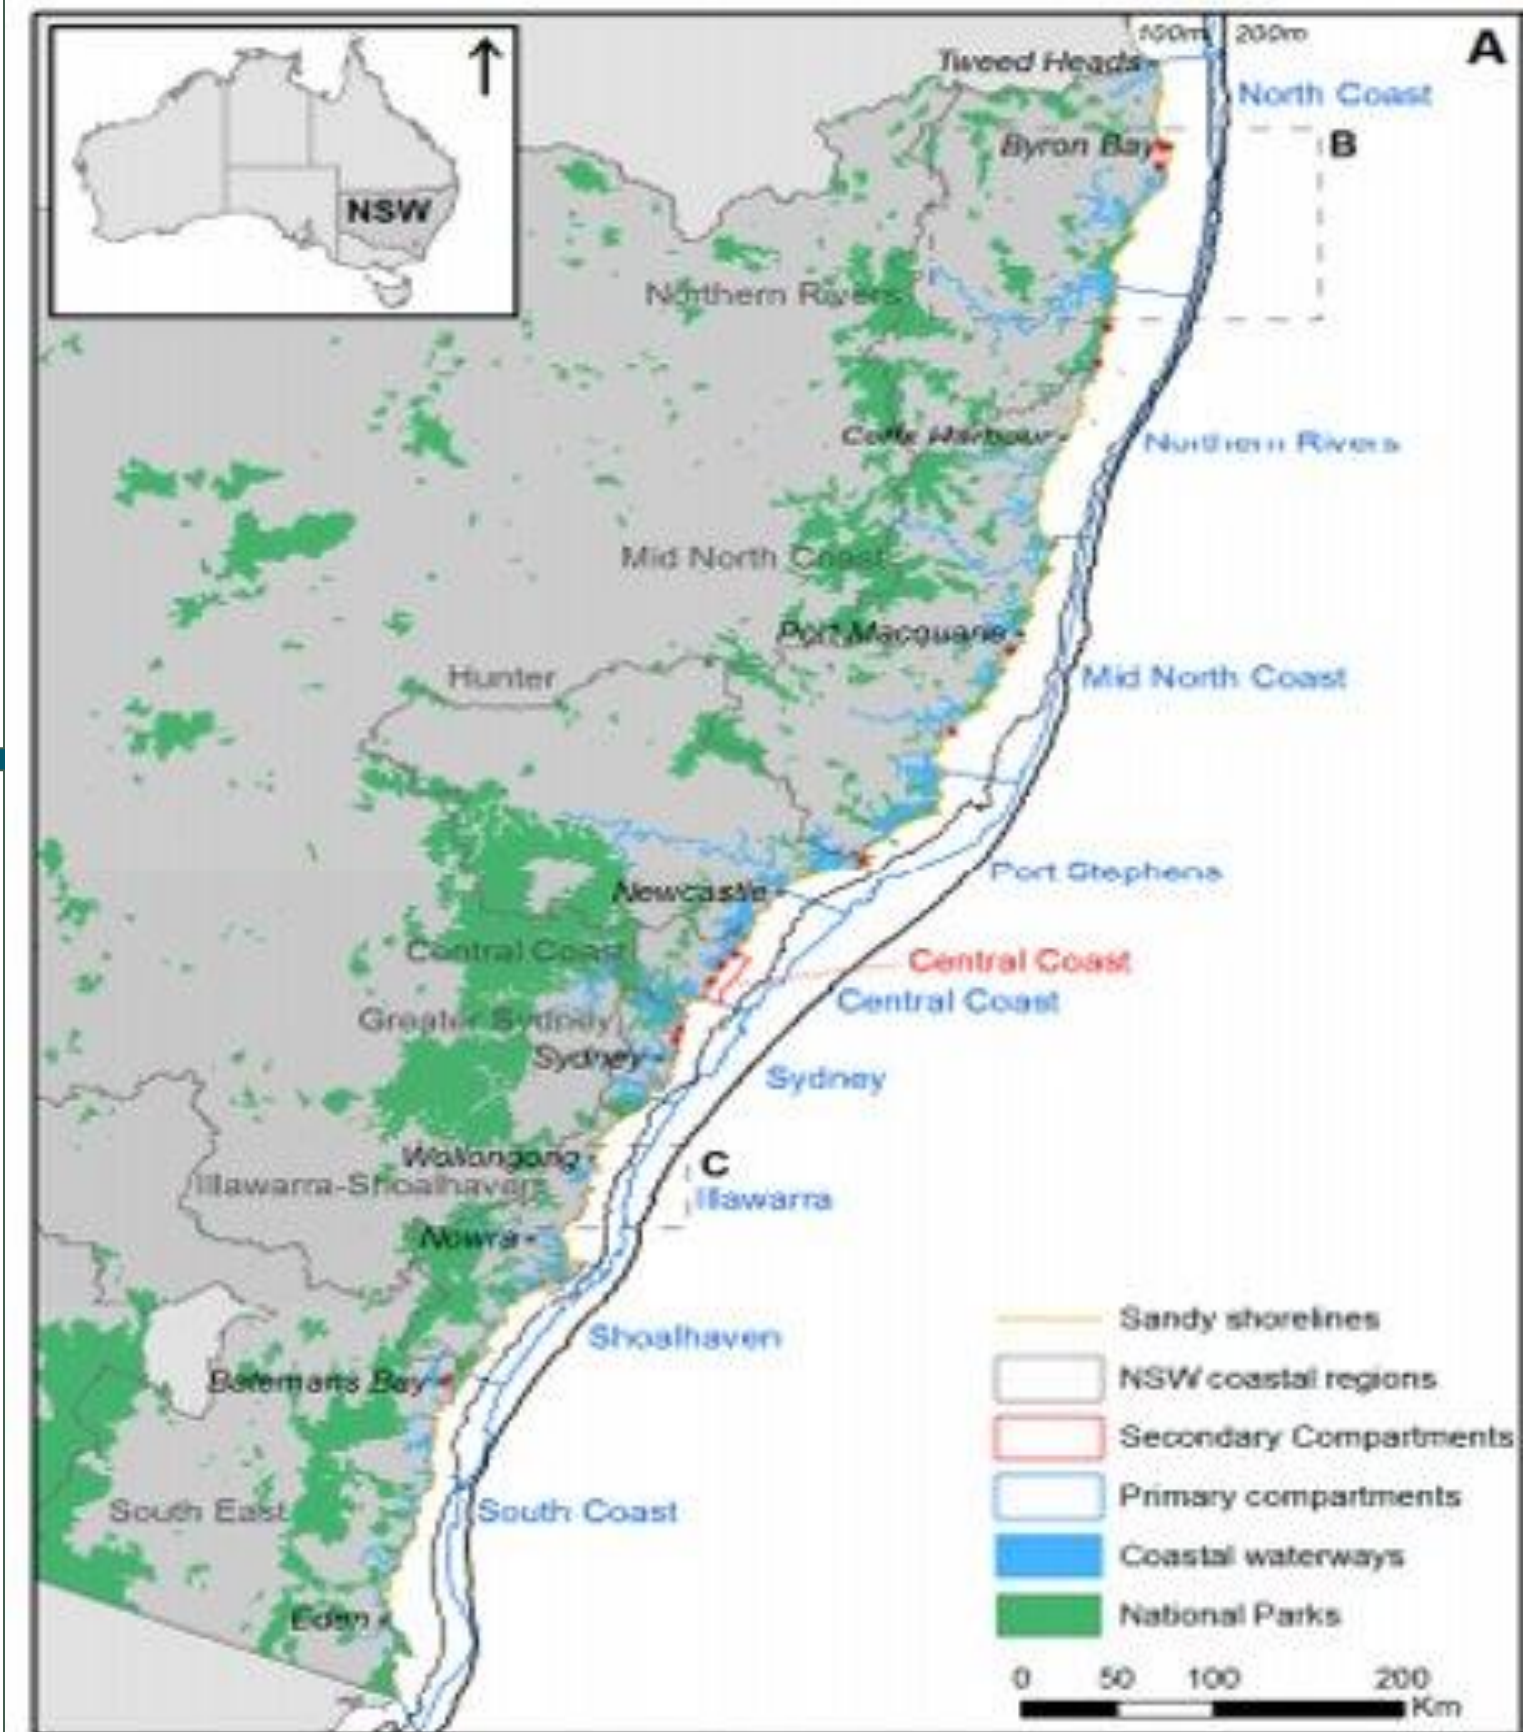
NSW

100m 200m

A

Tweed Heads

North Coast

Byron Bay

B

Northern Rivers

Coffs Harbour

Northern Rivers

Mid North Coast

Port Macquarie

Hunter

Mid North Coast

Port Stephens

Newcastle

Central Coast

Central Coast

Central Coast

Greater Sydney

Sydney

Sydney

Wollongong

C

Illawarra-Shoalhaven

Illawarra

Nowra

Shoalhaven

Batemans Bay

South East

South Coast

Eden

Sandy shorelines

NSW coastal regions

Secondary Compartments

Primary compartments

Coastal waterways

National Parks

0 50 100 200 Km